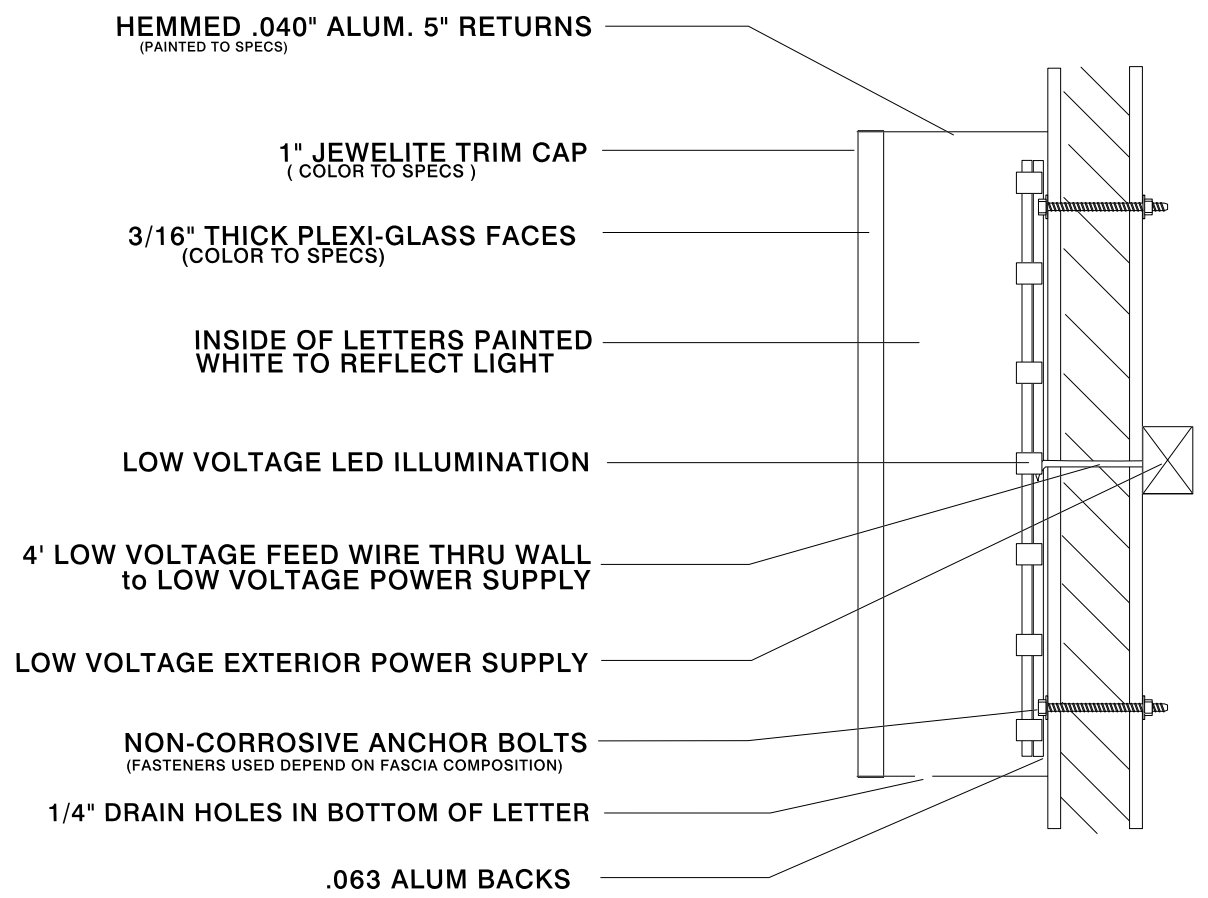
HEMMED .040" ALUM. 5" RETURNS
(PAINTED TO SPECS)

1" JEWELITE TRIM CAP
( COLOR TO SPECS )

3/16" THICK PLEXI-GLASS FACES
(COLOR TO SPECS)

INSIDE OF LETTERS PAINTED WHITE TO REFLECT LIGHT

LOW VOLTAGE LED ILLUMINATION

4' LOW VOLTAGE FEED WIRE THRU WALL to LOW VOLTAGE POWER SUPPLY

LOW VOLTAGE EXTERIOR POWER SUPPLY

NON-CORROSIVE ANCHOR BOLTS
(FASTENERS USED DEPEND ON FASCIA COMPOSITION)

1/4" DRAIN HOLES IN BOTTOM OF LETTER

.063 ALUM BACKS